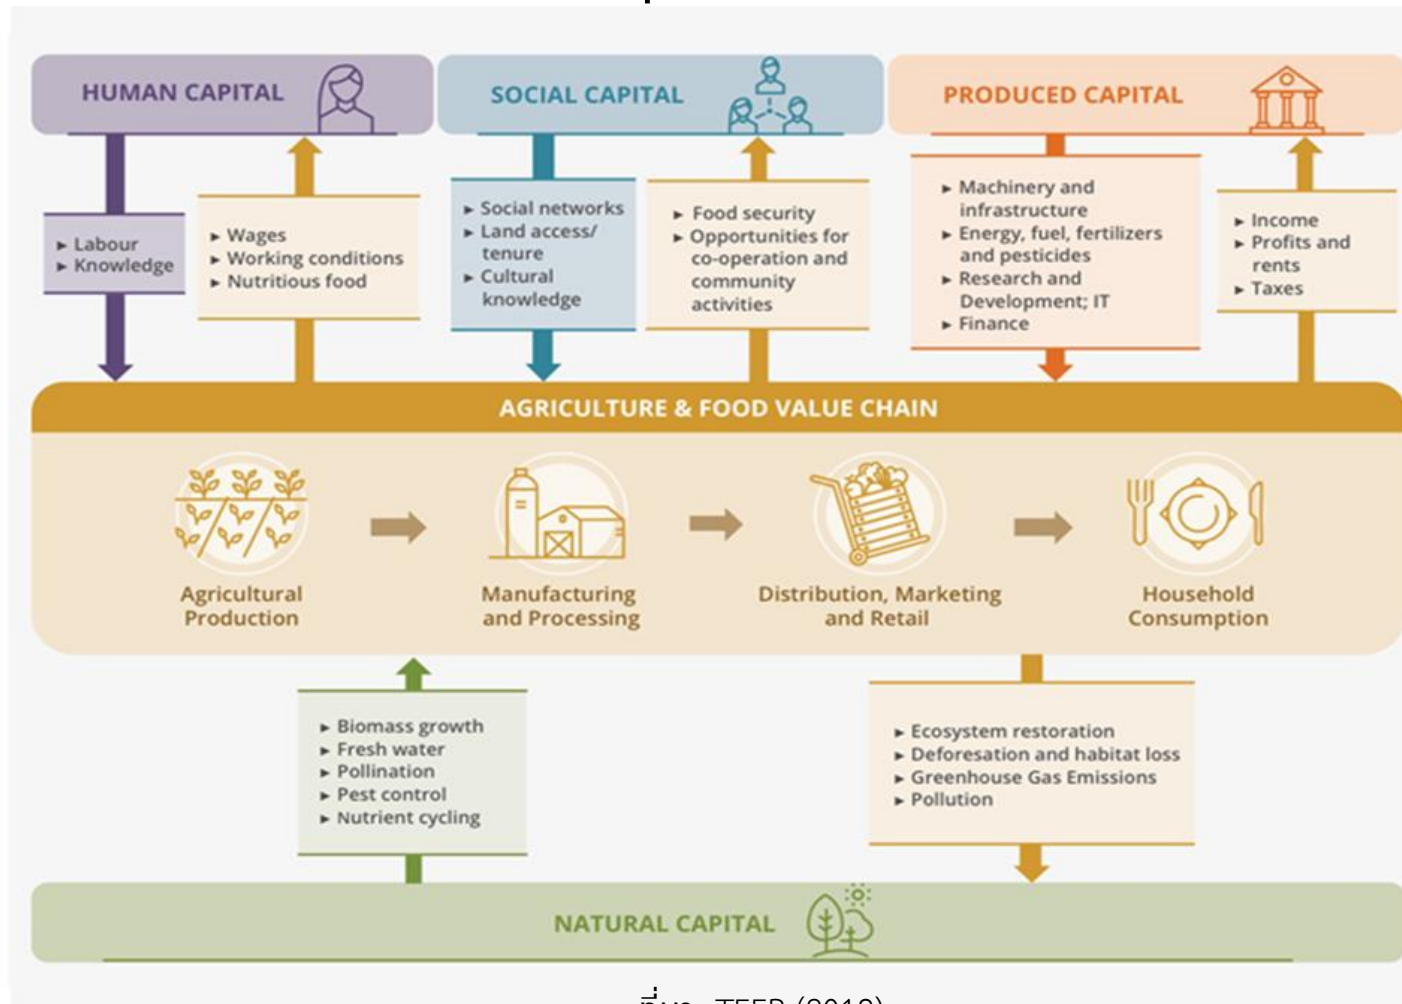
HUMAN CAPITAL

SOCIAL CAPITAL

PRODUCED CAPITAL

► Labour
► Knowledge

► Wages
► Working conditions
► Nutritious food

► Social networks
► Land access/ tenure
► Cultural knowledge

► Food security
► Opportunities for co-operation and community activities

► Machinery and infrastructure
► Energy, fuel, fertilizers and pesticides
► Research and Development; IT
► Finance

► Income
► Profits and rents
► Taxes

AGRICULTURE & FOOD VALUE CHAIN

Agricultural Production

Manufacturing and Processing

Distribution, Marketing and Retail

Household Consumption

► Biomass growth
► Fresh water
► Pollination
► Pest control
► Nutrient cycling

► Ecosystem restoration
► Deforesation and habitat loss
► Greenhouse Gas Emissions
► Pollution

NATURAL CAPITAL

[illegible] TEEB (2018)